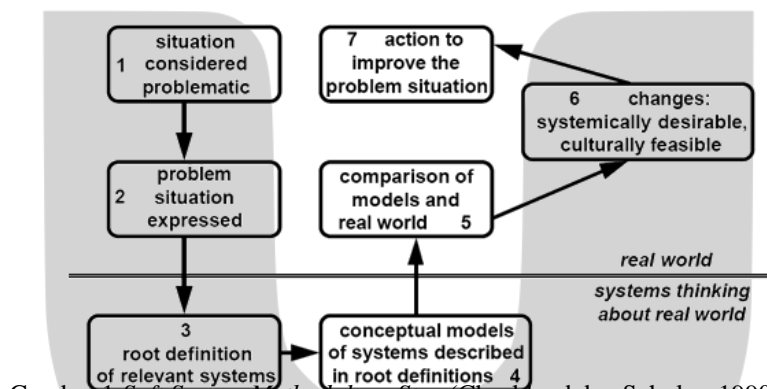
1 situation considered problematic

2 problem situation expressed

3 root definition of relevant systems

conceptual models of systems described in root definitions 4

comparison of models and real world 5

6 changes: systemically desirable, culturally feasible

7 action to improve the problem situation

real world

systems thinking about real world

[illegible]